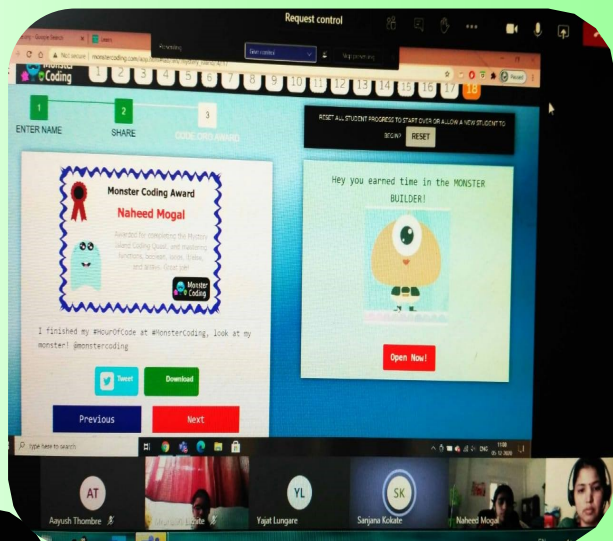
Request control

Monster Coding

1 2 3 4 5 6 7 8 9 10 11 12 13 14 15 16 17 18

1 ENTER NAME

2 SHARE

3 CODE ORG AWARD

RESET ALL STUDENT PROGRESS TO START OVER OR ALLOW A NEW STUDENT TO BEGIN? RESET

Monster Coding Award

Naheed Mogal

Awarded for completing the Mystery Island Coding Quest, and mastering functions, booleans, loops, arrays, and more. Great job!

Monster Coding

I finished my #HourOfCode at #MonsterCoding, look at my monster! @monstercoding

Tweet

Download

Previous

Next

Hey you earned time in the MONSTER BUILDER!

Open Now!

Type here to search

AT Aayush Thombre

YL Yajat Lungare

SK Sanjana Kokate

Naheed Mogal